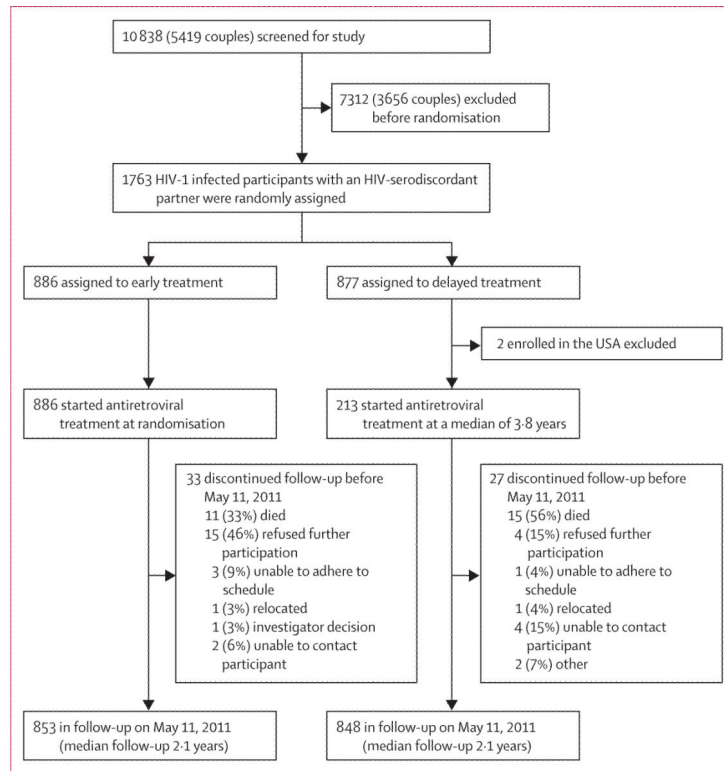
10 838 (5419 couples) screened for study

7312 (3656 couples) excluded before randomisation

1763 HIV-1 infected participants with an HIV-serodiscordant partner were randomly assigned

886 assigned to early treatment

877 assigned to delayed treatment

2 enrolled in the USA excluded

886 started antiretroviral treatment at randomisation

213 started antiretroviral treatment at a median of 3·8 years

33 discontinued follow-up before May 11, 2011
11 (33%) died
15 (46%) refused further participation
3 (9%) unable to adhere to schedule
1 (3%) relocated
1 (3%) investigator decision
2 (6%) unable to contact participant

27 discontinued follow-up before May 11, 2011
15 (56%) died
4 (15%) refused further participation
1 (4%) unable to adhere to schedule
1 (4%) relocated
4 (15%) unable to contact participant
2 (7%) other

853 in follow-up on May 11, 2011 (median follow-up 2·1 years)

848 in follow-up on May 11, 2011 (median follow-up 2·1 years)